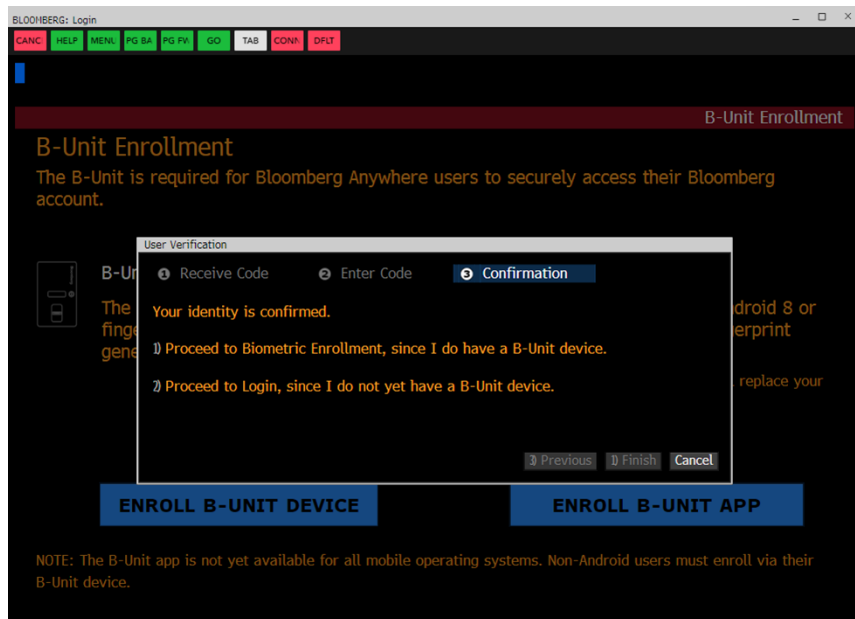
BLOOMBERG: Login

CANC HELP MENU PG BA PG FW GO TAB CONN DFLT

B-Unit Enrollment

B-Unit Enrollment

The B-Unit is required for Bloomberg Anywhere users to securely access their Bloomberg account.

B-Un

The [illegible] ndroid 8 or
finge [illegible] erprint
gene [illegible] replace your

User Verification

❶ Receive Code ❷ Enter Code ❸ Confirmation

Your identity is confirmed.

1) Proceed to Biometric Enrollment, since I do have a B-Unit device.

2) Proceed to Login, since I do not yet have a B-Unit device.

3) Previous 1) Finish Cancel

ENROLL B-UNIT DEVICE

ENROLL B-UNIT APP

NOTE: The B-Unit app is not yet available for all mobile operating systems. Non-Android users must enroll via their B-Unit device.